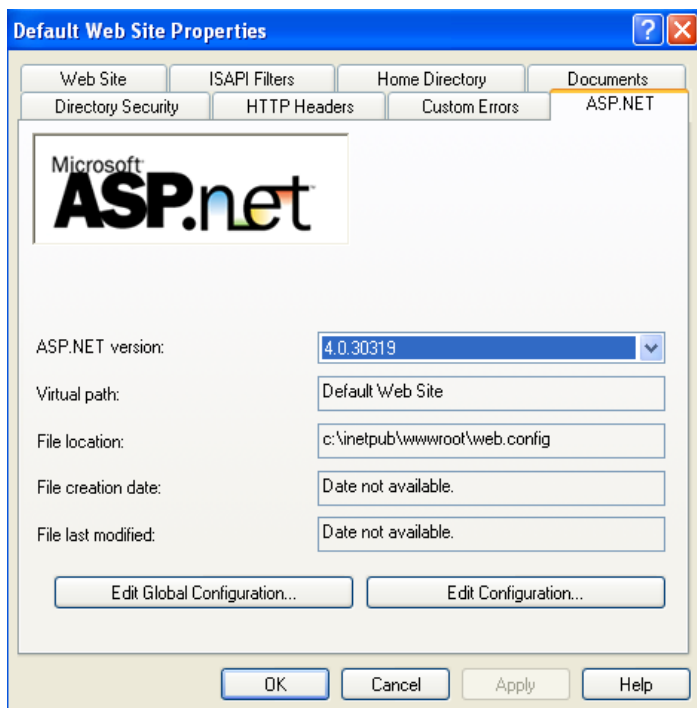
Default Web Site Properties

?

Web Site | ISAPI Filters | Home Directory | Documents
Directory Security | HTTP Headers | Custom Errors | ASP.NET

Microsoft ASP.net

ASP.NET version: 4.0.30319

Virtual path: Default Web Site

File location: c:\inetpub\wwwroot\web.config

File creation date: Date not available.

File last modified: Date not available.

Edit Global Configuration... | Edit Configuration...

OK | Cancel | Apply | Help